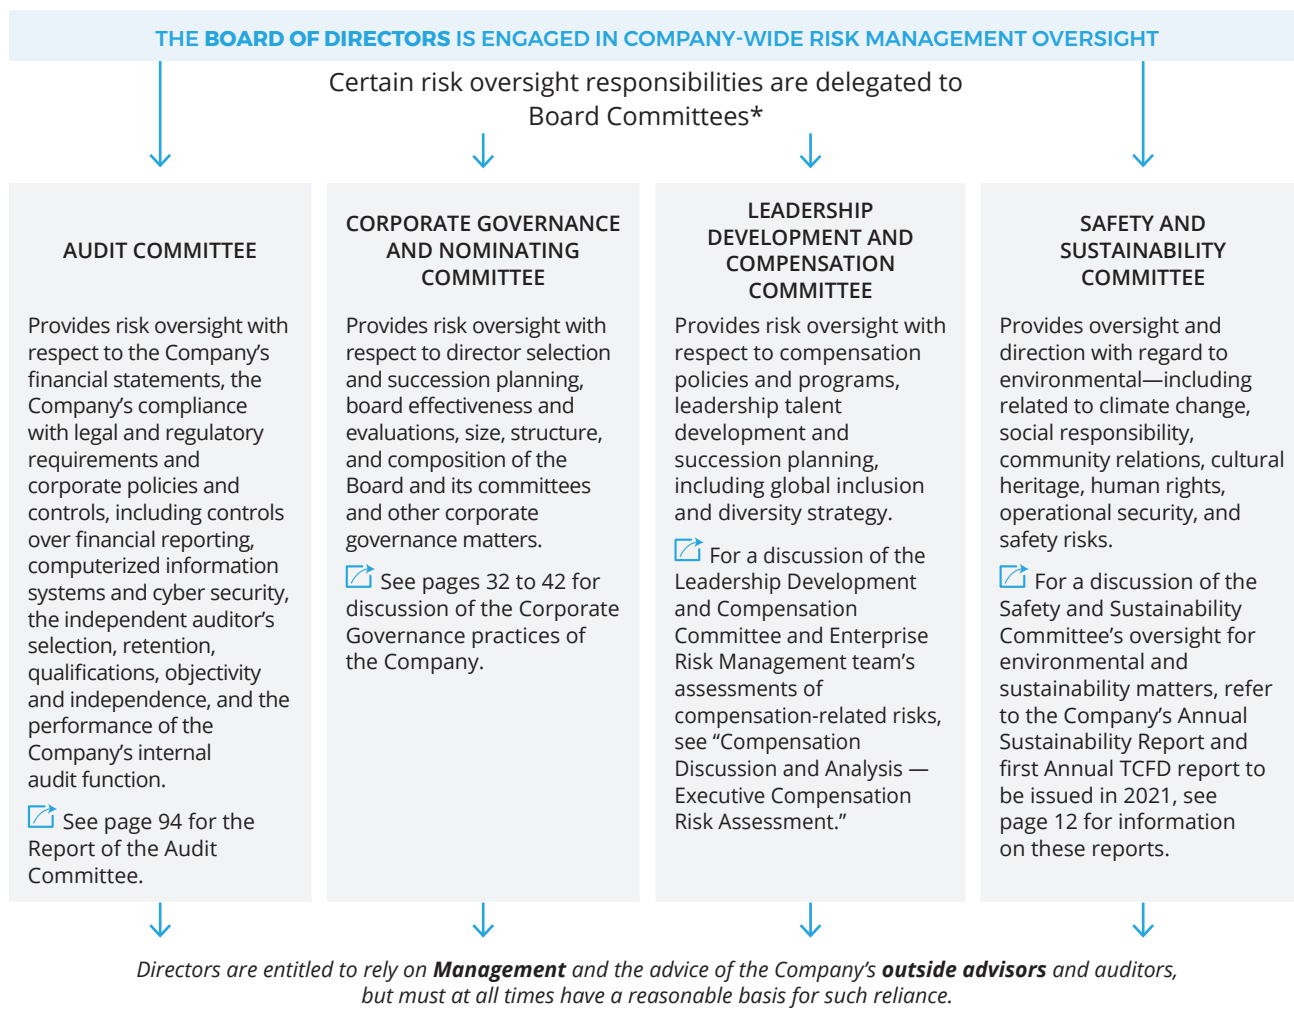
THE BOARD OF DIRECTORS IS ENGAGED IN COMPANY-WIDE RISK MANAGEMENT OVERSIGHT

Certain risk oversight responsibilities are delegated to Board Committees*

AUDIT COMMITTEE

Provides risk oversight with respect to the Company's financial statements, the Company's compliance with legal and regulatory requirements and corporate policies and controls, including controls over financial reporting, computerized information systems and cyber security, the independent auditor's selection, retention, qualifications, objectivity and independence, and the performance of the Company's internal audit function.

See page 94 for the Report of the Audit Committee.

CORPORATE GOVERNANCE AND NOMINATING COMMITTEE

Provides risk oversight with respect to director selection and succession planning, board effectiveness and evaluations, size, structure, and composition of the Board and its committees and other corporate governance matters.

See pages 32 to 42 for discussion of the Corporate Governance practices of the Company.

LEADERSHIP DEVELOPMENT AND COMPENSATION COMMITTEE

Provides risk oversight with respect to compensation policies and programs, leadership talent development and succession planning, including global inclusion and diversity strategy.

For a discussion of the Leadership Development and Compensation Committee and Enterprise Risk Management team's assessments of compensation-related risks, see "Compensation Discussion and Analysis — Executive Compensation Risk Assessment."

SAFETY AND SUSTAINABILITY COMMITTEE

Provides oversight and direction with regard to environmental—including related to climate change, social responsibility, community relations, cultural heritage, human rights, operational security, and safety risks.

For a discussion of the Safety and Sustainability Committee's oversight for environmental and sustainability matters, refer to the Company's Annual Sustainability Report and first Annual TCFD report to be issued in 2021, see page 12 for information on these reports.

Directors are entitled to rely on Management and the advice of the Company's outside advisors and auditors, but must at all times have a reasonable basis for such reliance.